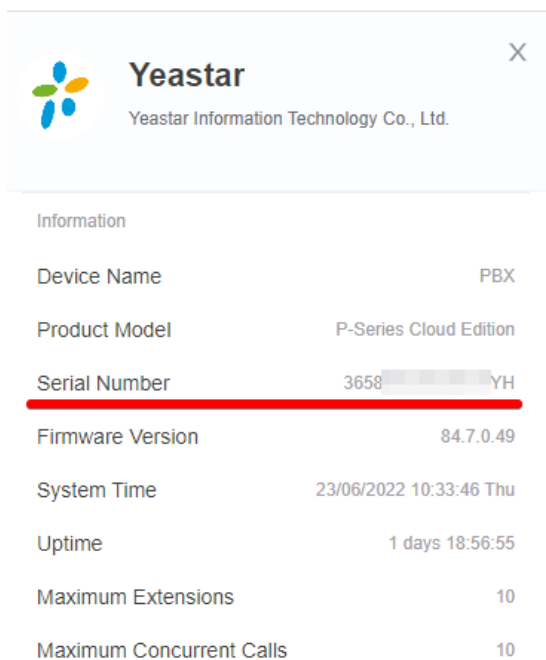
Yeastar

Yeastar Information Technology Co., Ltd.

X

Information

| Device Name | PBX |
|---|---|
| Product Model | P-Series Cloud Edition |
| Serial Number | 3658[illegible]YH |
| Firmware Version | 84.7.0.49 |
| System Time | 23/06/2022 10:33:46 Thu |
| Uptime | 1 days 18:56:55 |
| Maximum Extensions | 10 |
| Maximum Concurrent Calls | 10 |